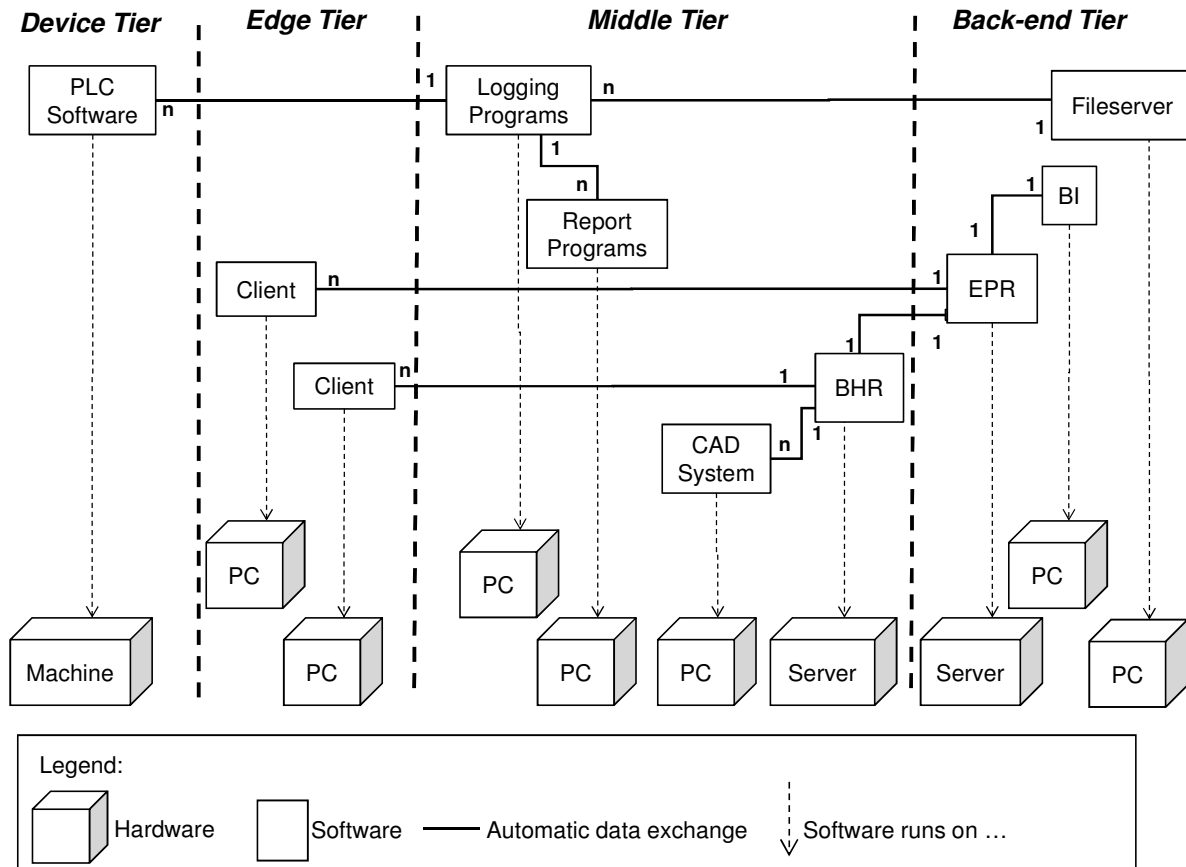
Device Tier
Edge Tier
Middle Tier
Back-end Tier

PLC Software
n
1
Logging Programs
n
Fileserver
1
1
n
Report Programs
1
BI
1
Client
n
1
EPR
1
1
Client
n
1
BHR
CAD System
n
1

PC
PC
PC
PC
Machine
PC
PC
PC
Server
Server
PC

Legend:
Hardware
Software
Automatic data exchange
Software runs on …